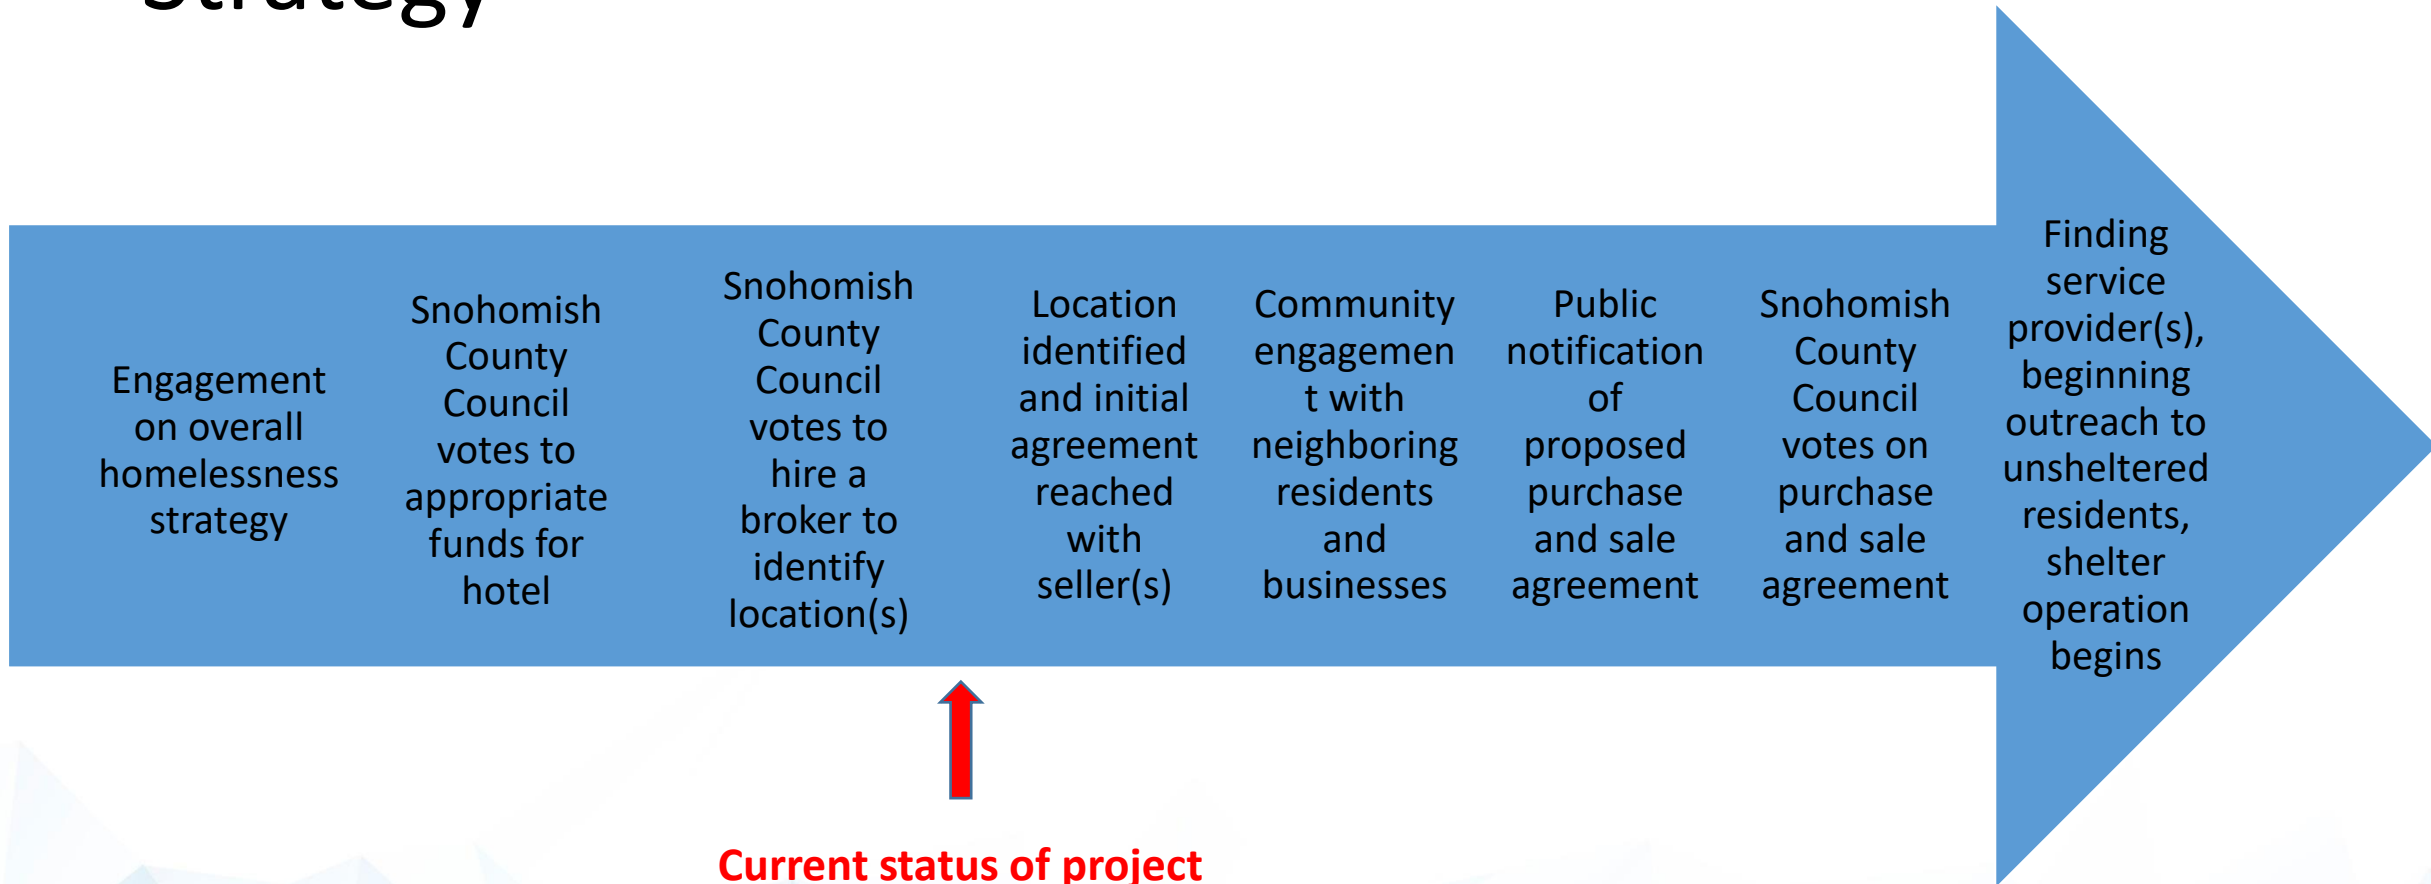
Strategy

Engagement on overall homelessness strategy

Snohomish County Council votes to appropriate funds for hotel

Snohomish County Council votes to hire a broker to identify location(s)

Location identified and initial agreement reached with seller(s)

Community engagement with neighboring residents and businesses

Public notification of proposed purchase and sale agreement

Snohomish County Council votes on purchase and sale agreement

Finding service provider(s), beginning outreach to unsheltered residents, shelter operation begins

Current status of project